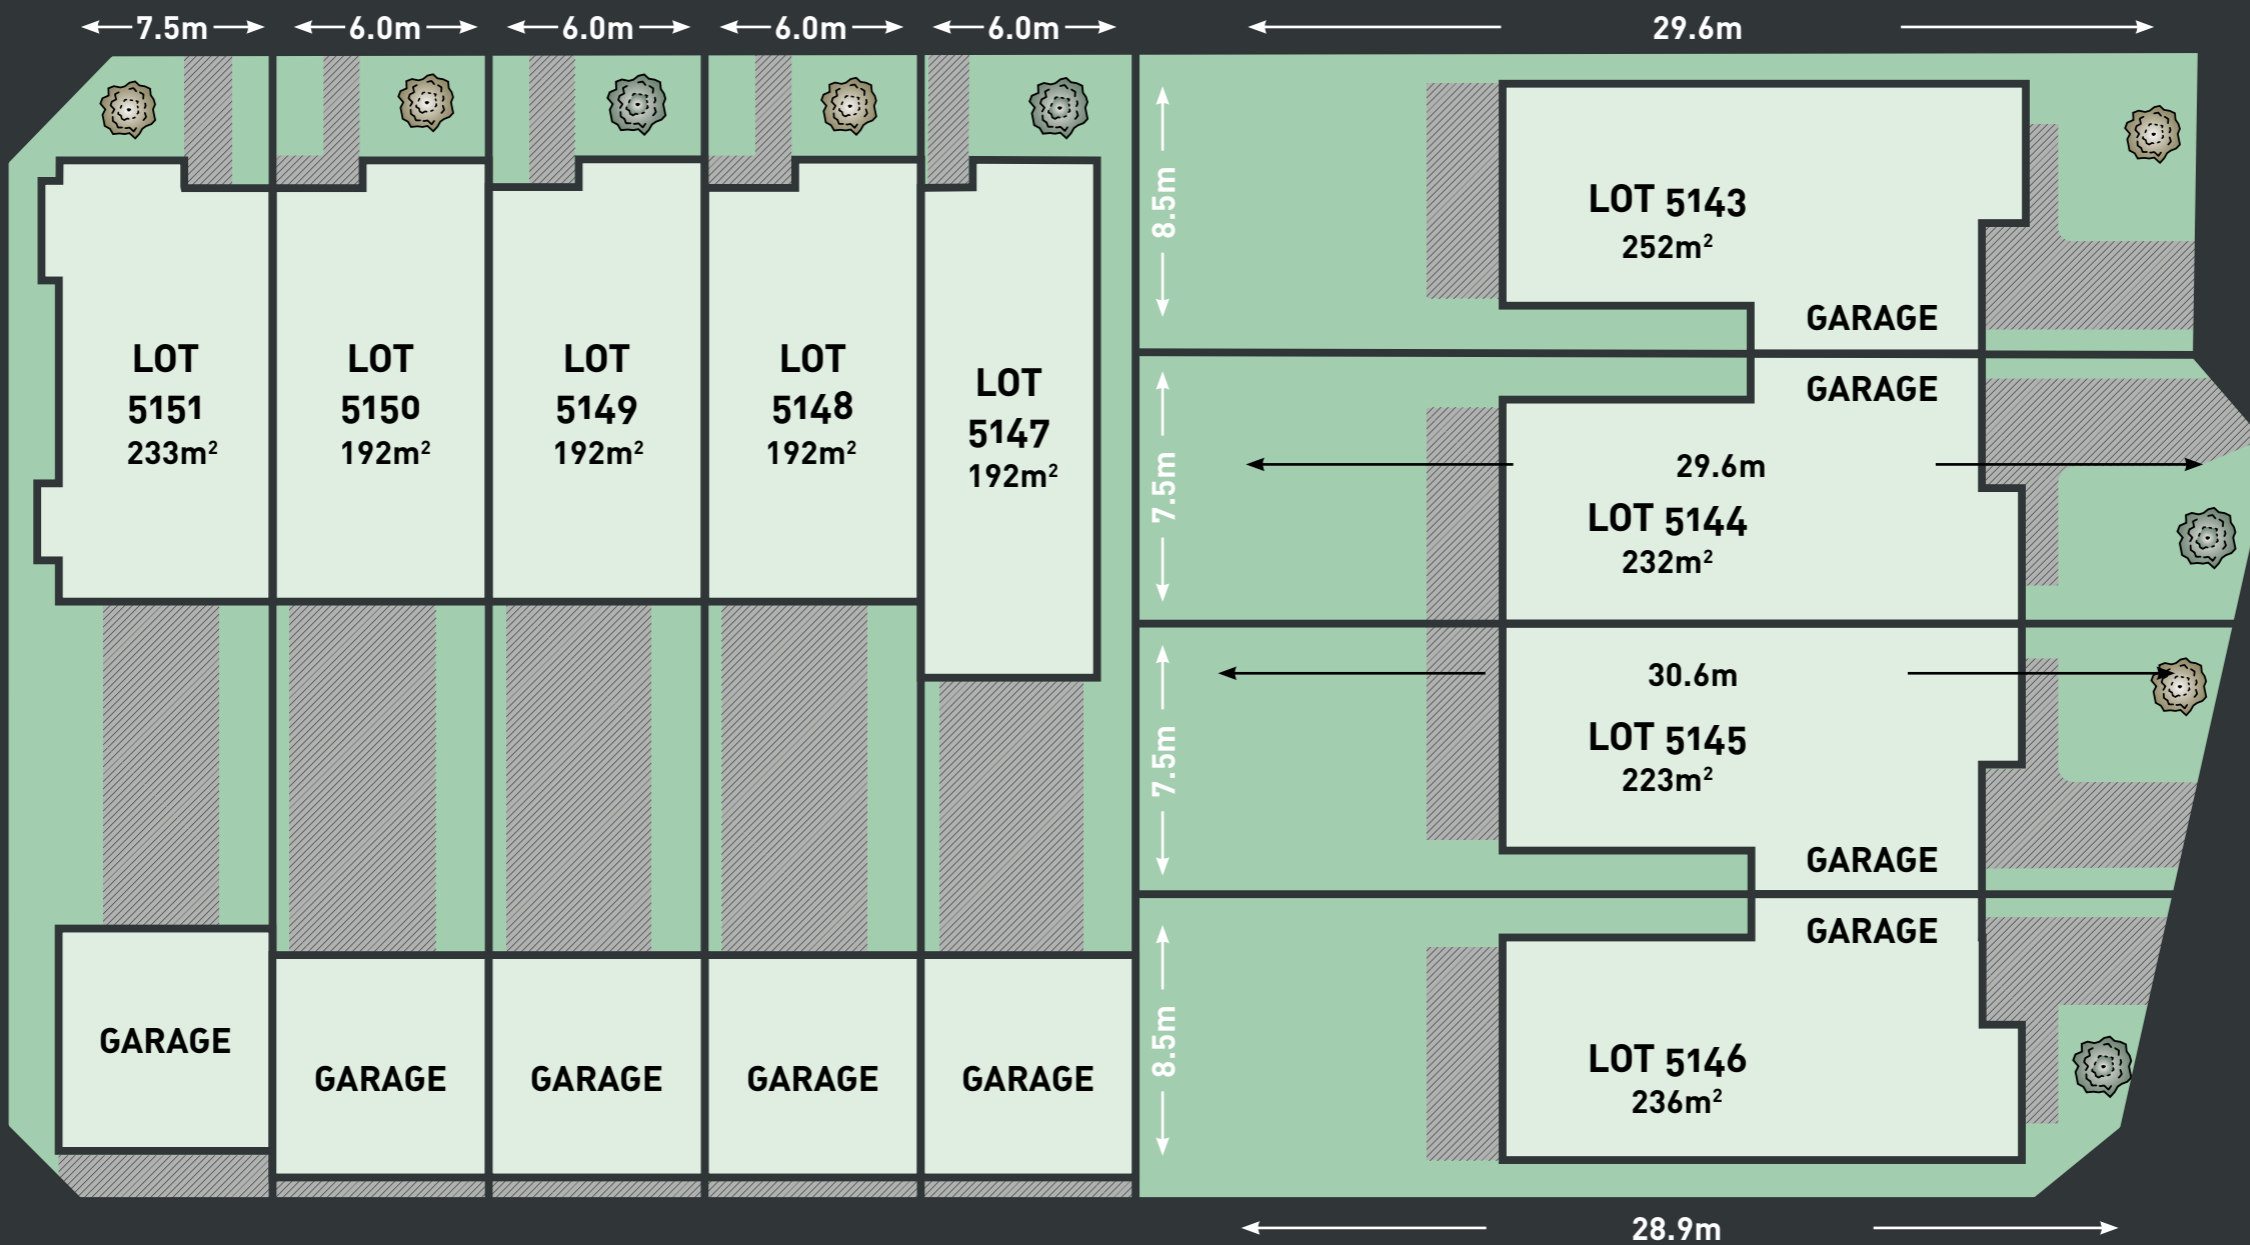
7.5m 6.0m 6.0m 6.0m 6.0m 29.6m

LOT 5151 233m$^2$

LOT 5150 192m$^2$

LOT 5149 192m$^2$

LOT 5148 192m$^2$

LOT 5147 192m$^2$

8.5m

LOT 5143 252m$^2$

GARAGE

GARAGE

7.5m

29.6m

LOT 5144 232m$^2$

7.5m

30.6m

LOT 5145 223m$^2$

GARAGE

GARAGE

8.5m

LOT 5146 236m$^2$

GARAGE

GARAGE

GARAGE

GARAGE

GARAGE

28.9m